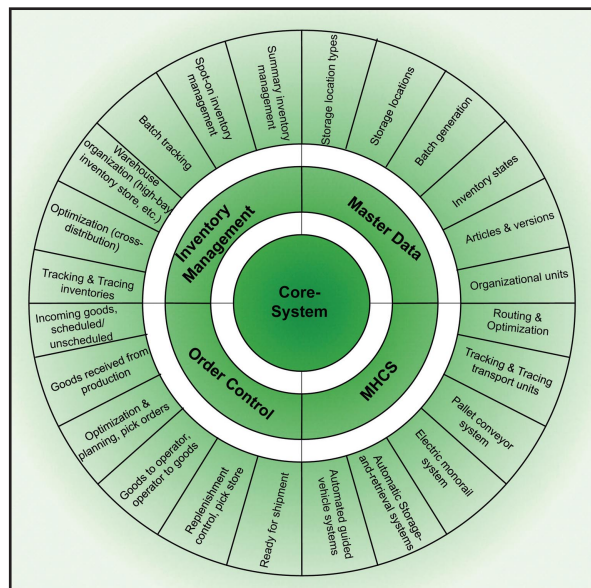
Core-System

Inventory Management

Master Data

Order Control

MHCS

Storage location types

Storage locations

Batch generation

Inventory states

Articles & versions

Organizational units

Routing & Optimization

Tracking & Tracing transport units

Pallet conveyor system

Electric monorail system

Automatic Storage-and-retrieval systems

Automated guided vehicle systems

Ready for shipment

Replenishment control, pick store

Goods to operator, operator to goods

Optimization & planning, pick orders

Goods received from production

Incoming goods, scheduled/ unscheduled

Tracking & Tracing inventories

Optimization (cross-distribution)

Warehouse organization (high-bay inventory store, etc.)

Batch tracking

Spot-on inventory management

Summary inventory management